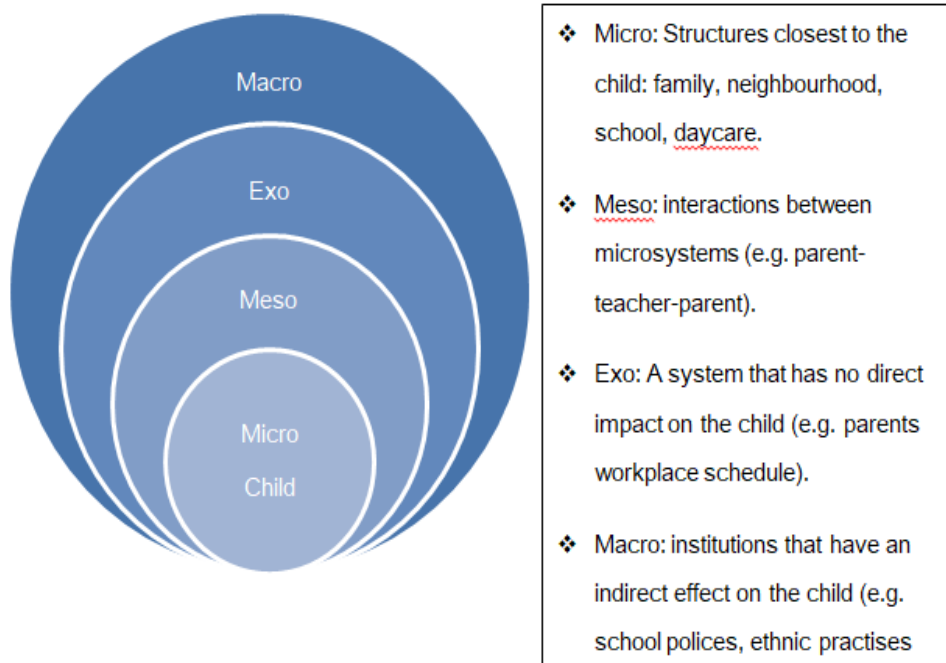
Macro

Exo

Meso

Micro

Child

❖ Micro: Structures closest to the child: family, neighbourhood, school, daycare.

❖ Meso: interactions between microsystems (e.g. parent-teacher-parent).

❖ Exo: A system that has no direct impact on the child (e.g. parents workplace schedule).

❖ Macro: institutions that have an indirect effect on the child (e.g. school polices, ethnic practises